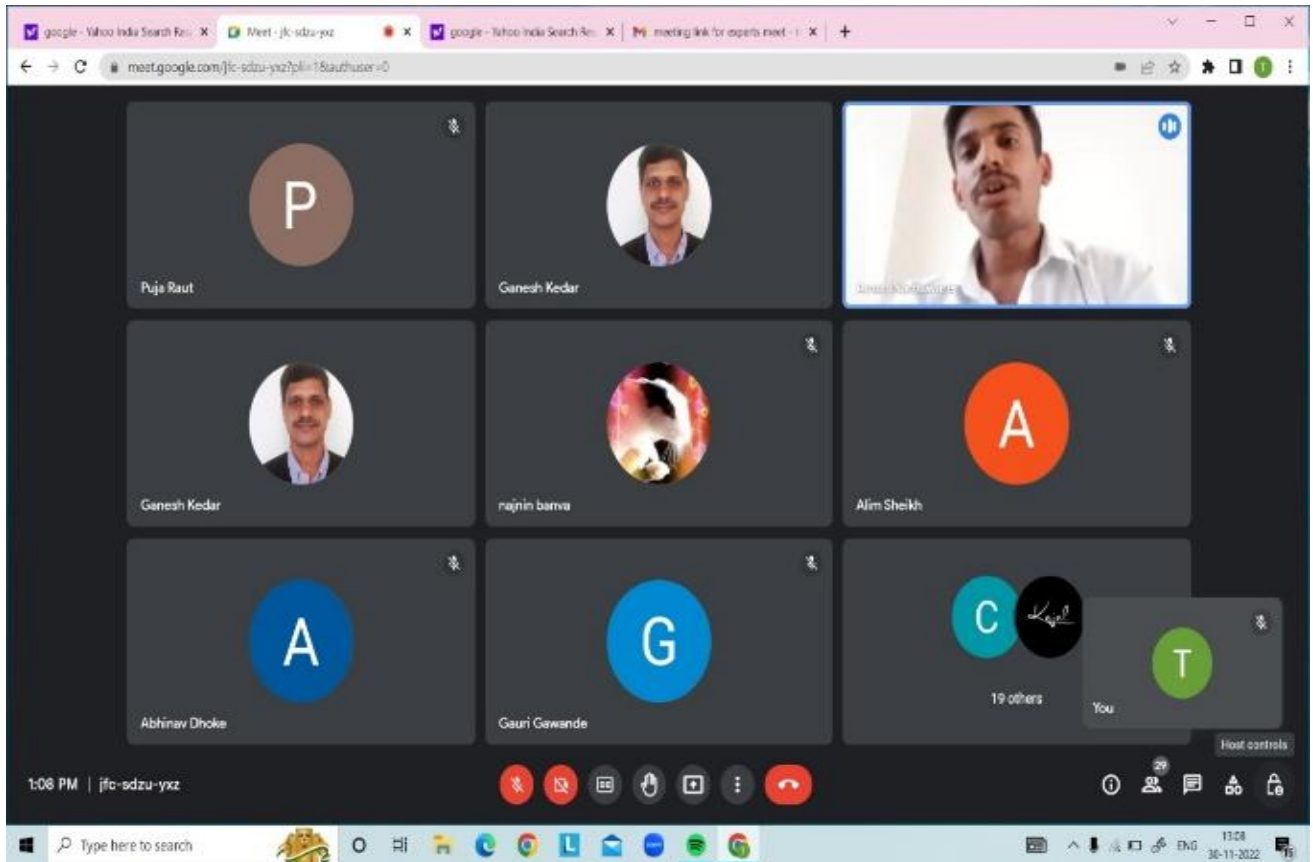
google - Yahoo India Search Res ×
Meet - jfc-sdzu-yxz ×
google - Yahoo India Search Res ×
meeting link for experts meet - ×
+
meet.google.com/jfc-sdzu-yxz?pli=1&authuser=0

P
Puja Raut
Ganesh Kedar
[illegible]
Ganesh Kedar
rajnin bamva
A
Alim Sheikh
A
Abhinav Dhoke
G
Gauri Gawande
C
19 others
T
You
Host controls

1:08 PM | jfc-sdzu-yxz
29

Type here to search
ENG 13:08 30-11-2022